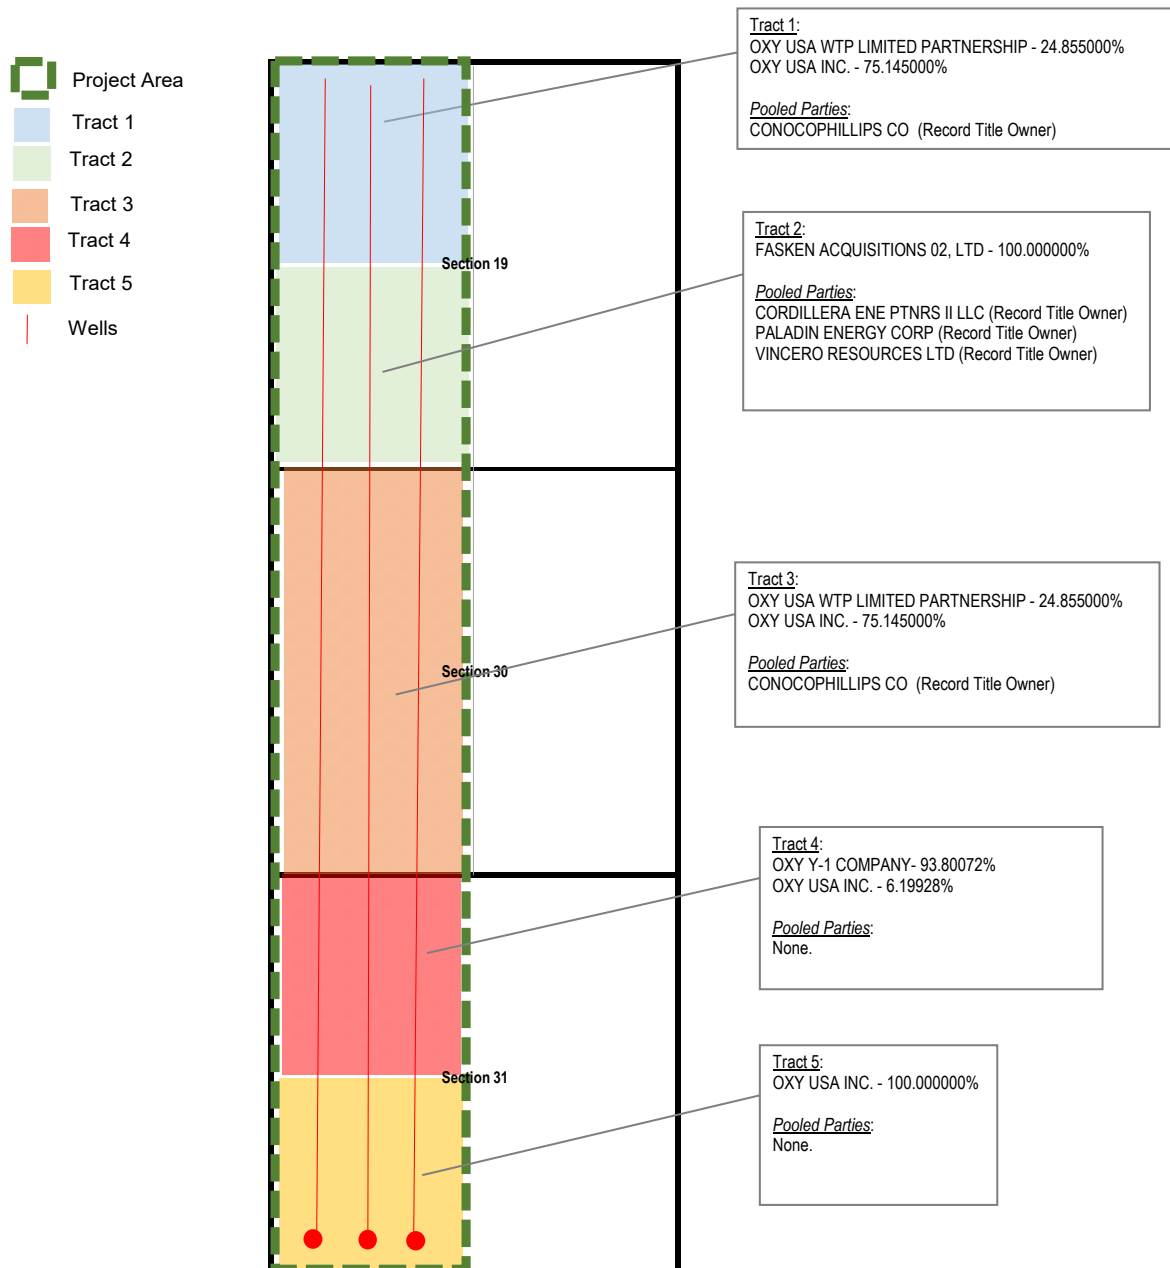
Project Area
Tract 1
Tract 2
Tract 3
Tract 4
Tract 5
Wells

Section 19
Section 30
Section 31

Tract 1:
OXY USA WTP LIMITED PARTNERSHIP - 24.855000%
OXY USA INC. - 75.145000%

Pooled Parties:
CONOCOPHILLIPS CO (Record Title Owner)

Tract 2:
FASKEN ACQUISITIONS 02, LTD - 100.000000%

Pooled Parties:
CORDILLERA ENE PTNRS II LLC (Record Title Owner)
PALADIN ENERGY CORP (Record Title Owner)
VINCERO RESOURCES LTD (Record Title Owner)

Tract 3:
OXY USA WTP LIMITED PARTNERSHIP - 24.855000%
OXY USA INC. - 75.145000%

Pooled Parties:
CONOCOPHILLIPS CO (Record Title Owner)

Tract 4:
OXY Y-1 COMPANY- 93.80072%
OXY USA INC. - 6.19928%

Pooled Parties:
None.

Tract 5:
OXY USA INC. - 100.000000%

Pooled Parties:
None.